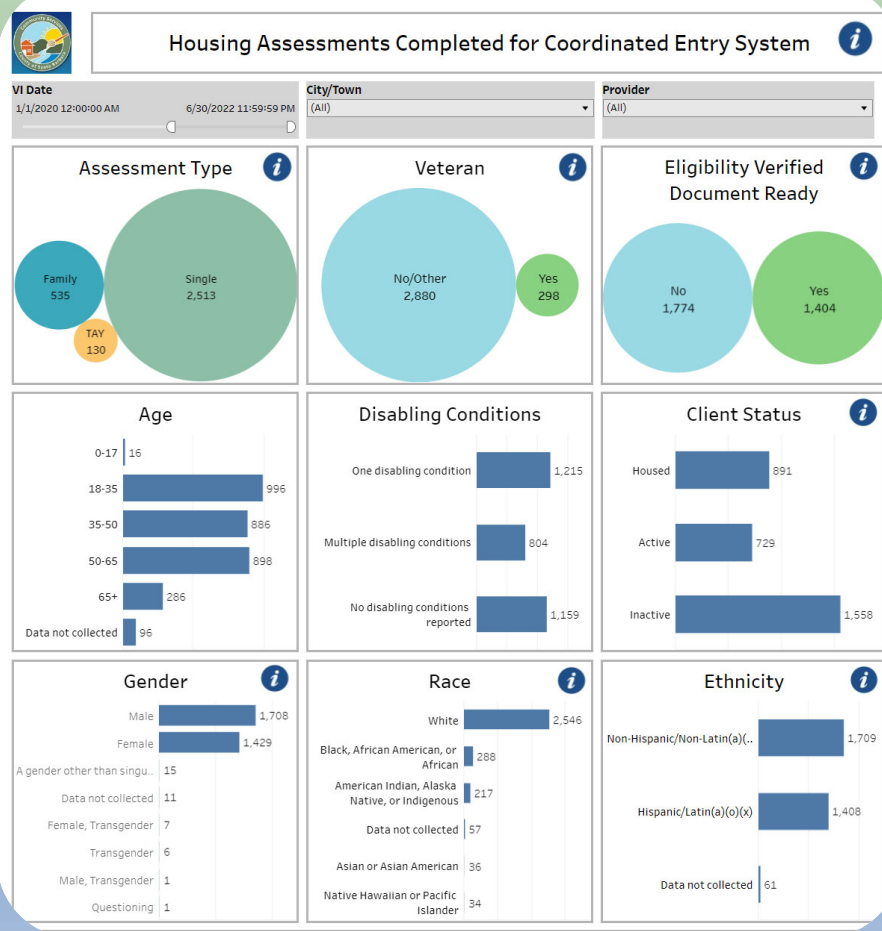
Housing Assessments Completed for Coordinated Entry System

i

VI Date
1/1/2020 12:00:00 AM
6/30/2022 11:59:59 PM

City/Town
(All)

Provider
(All)

Assessment Type

i

Family
535

Single
2,513

TAY
130

Veteran

i

No/Other
2,880

Yes
298

Eligibility Verified Document Ready

i

No
1,774

Yes
1,404

Age

| | |
|---|---|
| 0-17 | 16 |
| 18-35 | 996 |
| 35-50 | 886 |
| 50-65 | 898 |
| 65+ | 286 |
| Data not collected | 96 |

Disabling Conditions

| | |
|---|---|
| One disabling condition | 1,215 |
| Multiple disabling conditions | 804 |
| No disabling conditions reported | 1,159 |

Client Status

i

| | |
|---|---|
| Housed | 891 |
| Active | 729 |
| Inactive | 1,558 |

Gender

i

| | |
|---|---|
| Male | 1,708 |
| Female | 1,429 |
| A gender other than singu.. | 15 |
| Data not collected | 11 |
| Female, Transgender | 7 |
| Transgender | 6 |
| Male, Transgender | 1 |
| Questioning | 1 |

Race

i

| | |
|---|---|
| White | 2,546 |
| Black, African American, or African | 288 |
| American Indian, Alaska Native, or Indigenous | 217 |
| Data not collected | 57 |
| Asian or Asian American | 36 |
| Native Hawaiian or Pacific Islander | 34 |

Ethnicity

i

| | |
|---|---|
| Non-Hispanic/Non-Latin(a)(.. | 1,709 |
| Hispanic/Latin(a)(o)(x) | 1,408 |
| Data not collected | 61 |